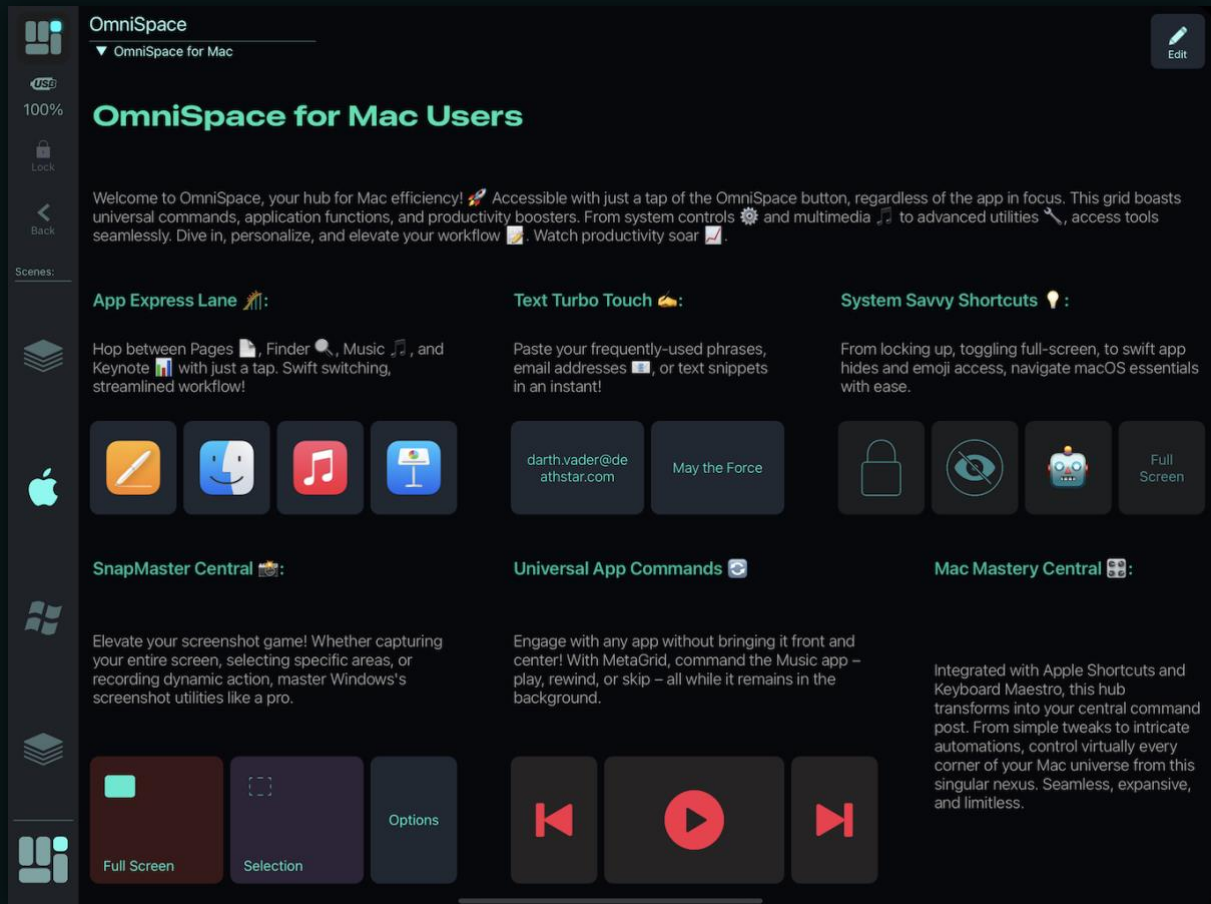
OmniSpace
▼ OmniSpace for Mac

Edit

USB
100%
Lock
Back
Scenes:

OmniSpace for Mac Users

Welcome to OmniSpace, your hub for Mac efficiency! 🚀 Accessible with just a tap of the OmniSpace button, regardless of the app in focus. This grid boasts universal commands, application functions, and productivity boosters. From system controls ⚙️ and multimedia 🎵 to advanced utilities 🔧, access tools seamlessly. Dive in, personalize, and elevate your workflow 📝. Watch productivity soar 📈.

App Express Lane 🧗:

Hop between Pages 📄, Finder 🔍, Music 🎵, and Keynote 📊 with just a tap. Swift switching, streamlined workflow!

Text Turbo Touch ✍️:

Paste your frequently-used phrases, email addresses 📧, or text snippets in an instant!

darth.vader@deathstar.com

May the Force

System Savvy Shortcuts 💡:

From locking up, toggling full-screen, to swift app hides and emoji access, navigate macOS essentials with ease.

Full Screen

SnapMaster Central 📸:

Elevate your screenshot game! Whether capturing your entire screen, selecting specific areas, or recording dynamic action, master Windows's screenshot utilities like a pro.

Full Screen

Selection

Options

Universal App Commands 🔄

Engage with any app without bringing it front and center! With MetaGrid, command the Music app – play, rewind, or skip – all while it remains in the background.

Mac Mastery Central 🎛️:

Integrated with Apple Shortcuts and Keyboard Maestro, this hub transforms into your central command post. From simple tweaks to intricate automations, control virtually every corner of your Mac universe from this singular nexus. Seamless, expansive, and limitless.